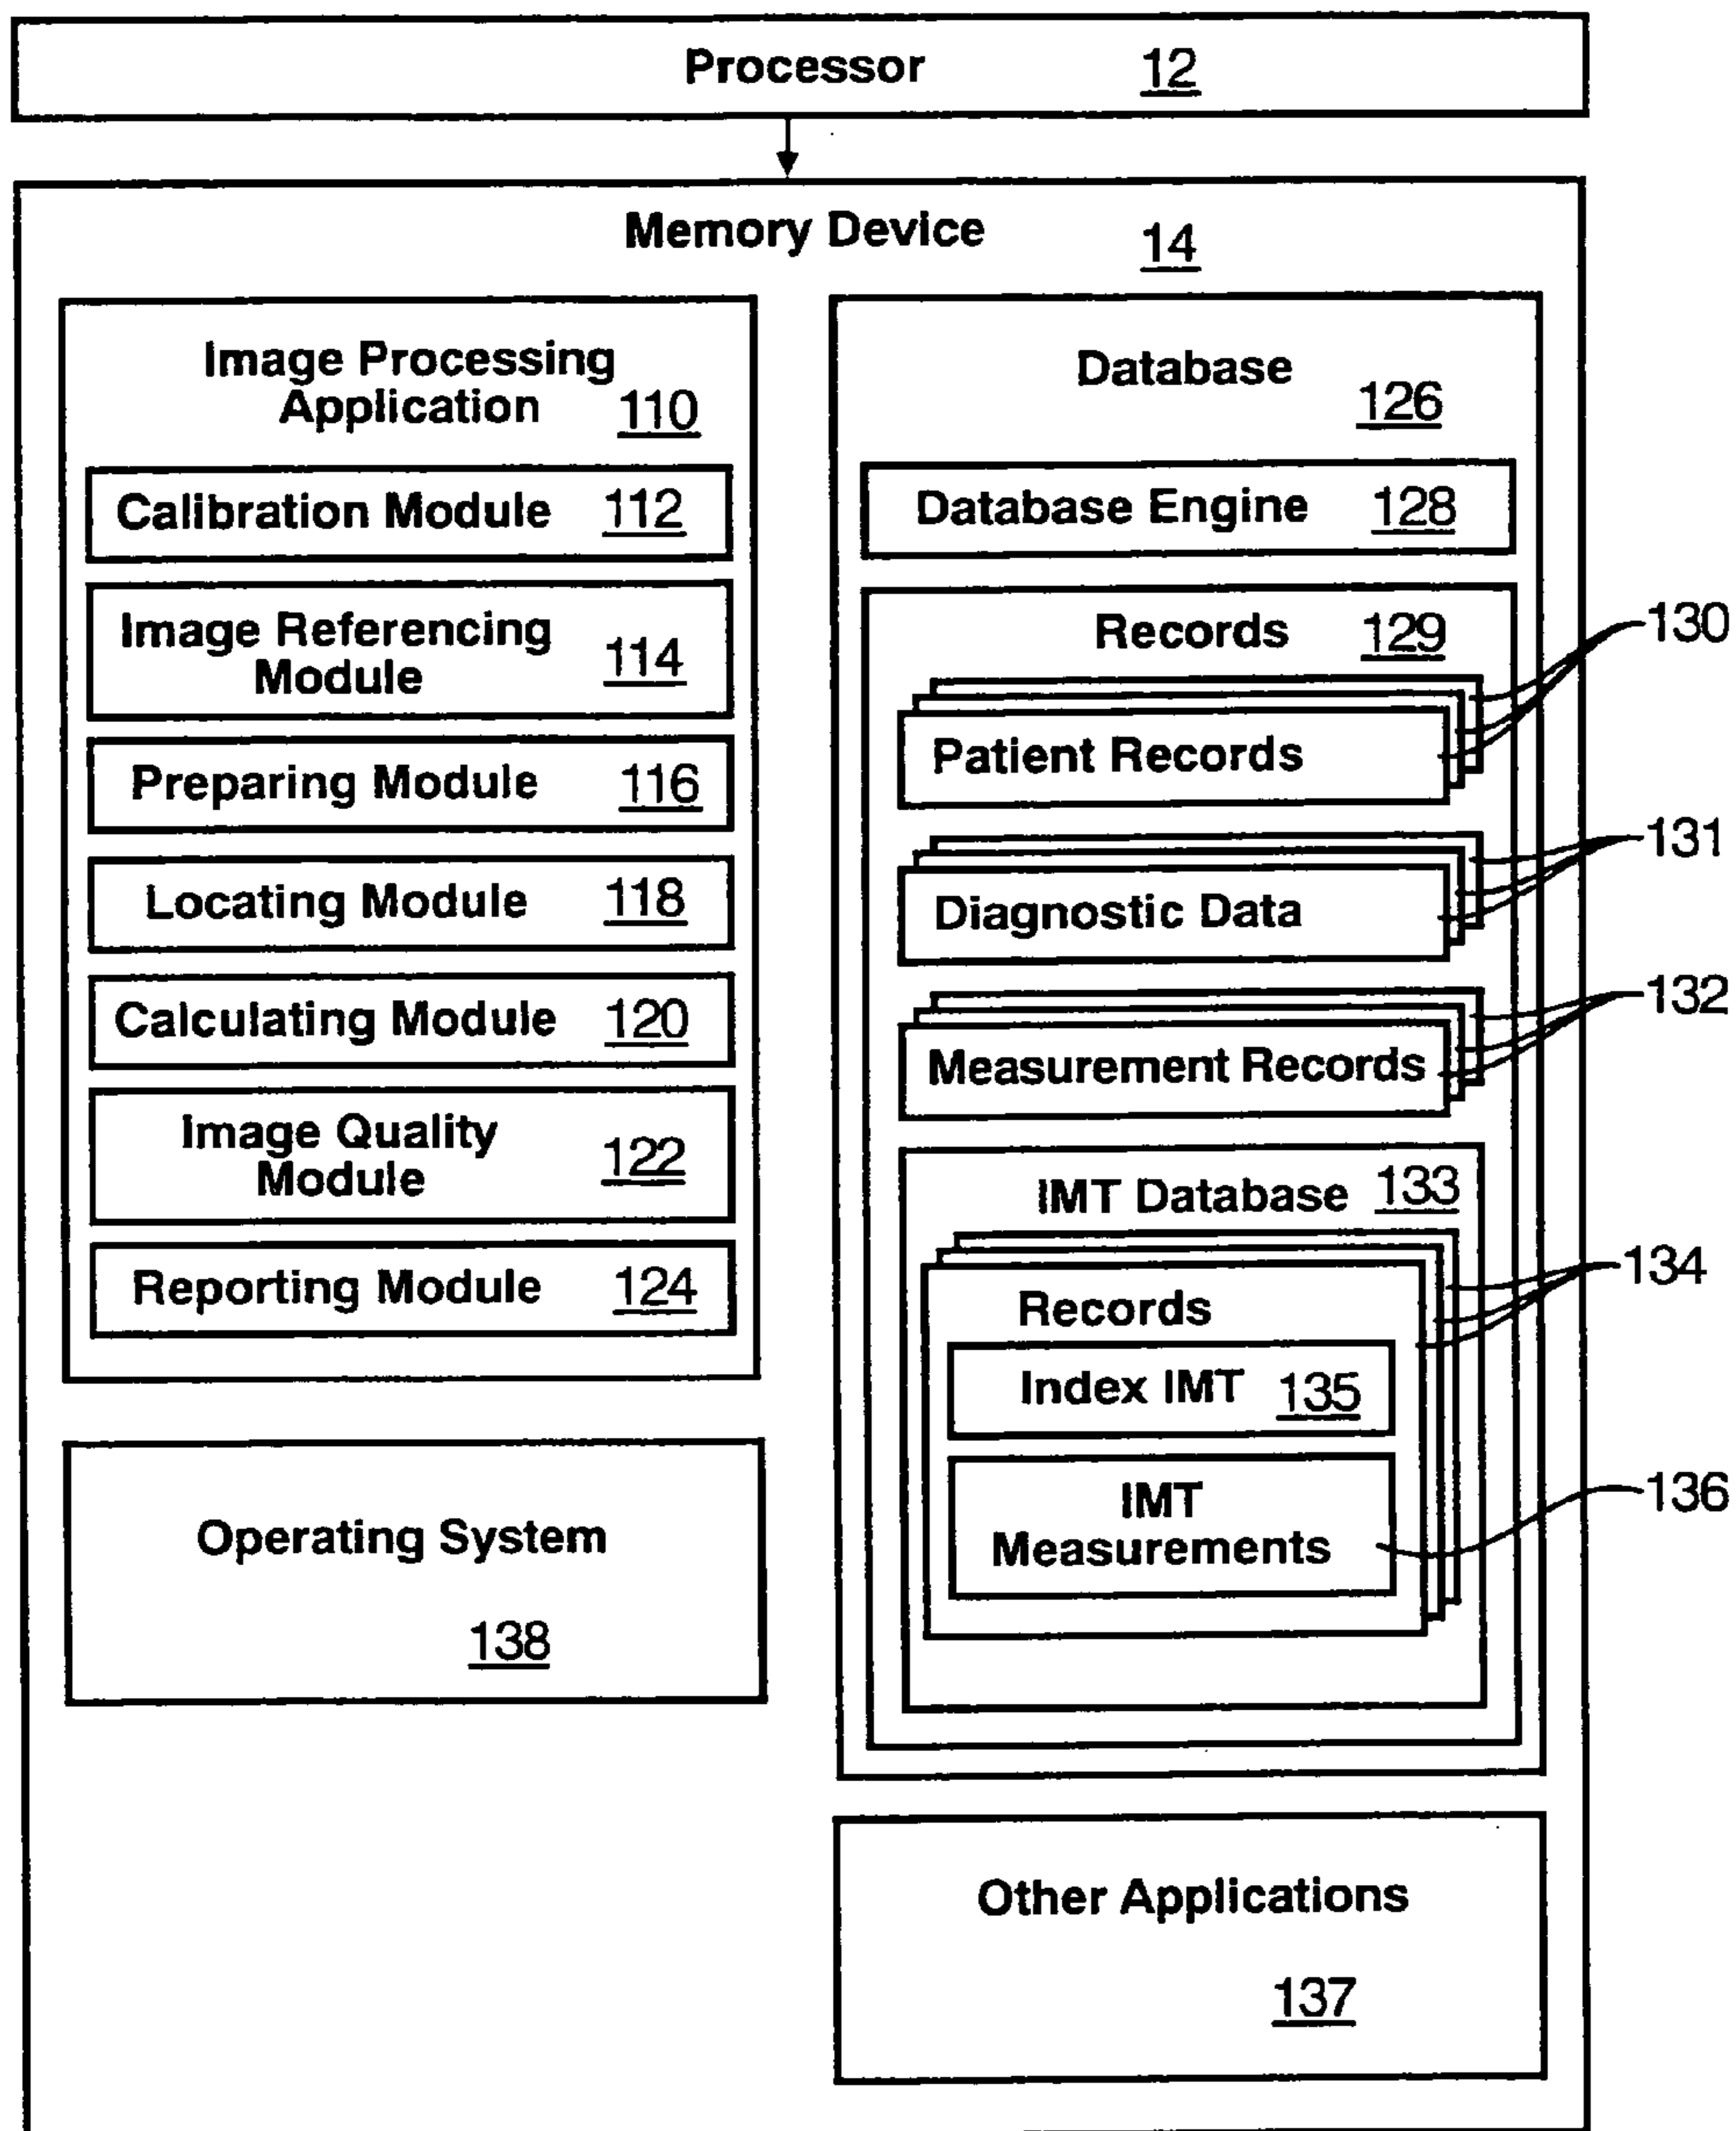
Processor 12

Memory Device 14

Image Processing Application 110

Calibration Module 112

Image Referencing Module 114

Preparing Module 116

Locating Module 118

Calculating Module 120

Image Quality Module 122

Reporting Module 124

Operating System 138

Database 126

Database Engine 128

Records 129

Patient Records

130

Diagnostic Data

131

Measurement Records

132

IMT Database 133

Records

134

Index IMT 135

IMT Measurements

136

Other Applications 137